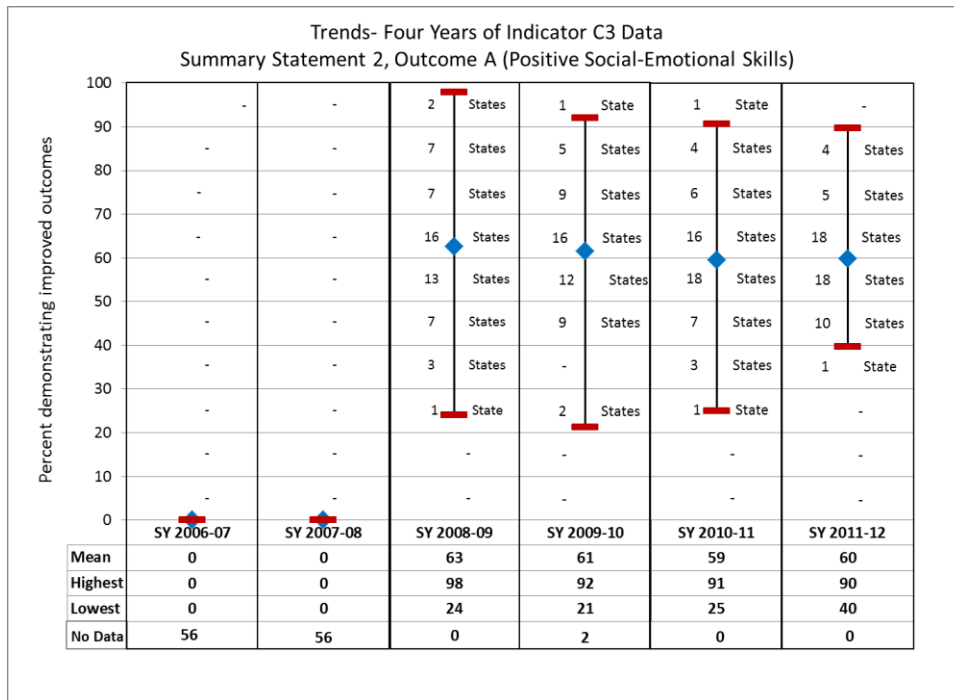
Trends- Four Years of Indicator C3 Data
Summary Statement 2, Outcome A (Positive Social-Emotional Skills)

Percent demonstrating improved outcomes

100
90
80
70
60
50
40
30
20
10
0

SY 2006-07: - - - - - - - - - -

SY 2007-08: - - - - - - - - - -

SY 2008-09: 2 States, 7 States, 7 States, 16 States, 13 States, 7 States, 3 States, 1 State, -, -

SY 2009-10: 1 State, 5 States, 9 States, 16 States, 12 States, 9 States, -, 2 States, -, -

SY 2010-11: 1 State, 4 States, 6 States, 16 States, 18 States, 7 States, 3 States, 1 State, -, -

SY 2011-12: -, 4 States, 5 States, 18 States, 18 States, 10 States, 1 State, -, -, -

| | SY 2006-07 | SY 2007-08 | SY 2008-09 | SY 2009-10 | SY 2010-11 | SY 2011-12 |
|---|---|---|---|---|---|---|
| Mean | 0 | 0 | 63 | 61 | 59 | 60 |
| Highest | 0 | 0 | 98 | 92 | 91 | 90 |
| Lowest | 0 | 0 | 24 | 21 | 25 | 40 |
| No Data | 56 | 56 | 0 | 2 | 0 | 0 |